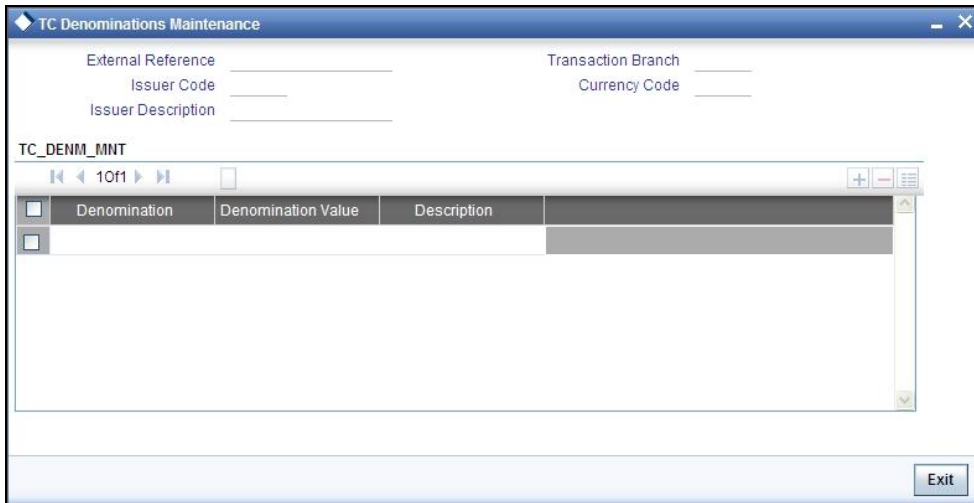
TC Denominations Maintenance

External Reference
Issuer Code
Issuer Description

Transaction Branch
Currency Code

TC_DENM_MNT

1 Of 1

| Denomination | Denomination Value | Description |
|---|---|---|
| | | |

Exit